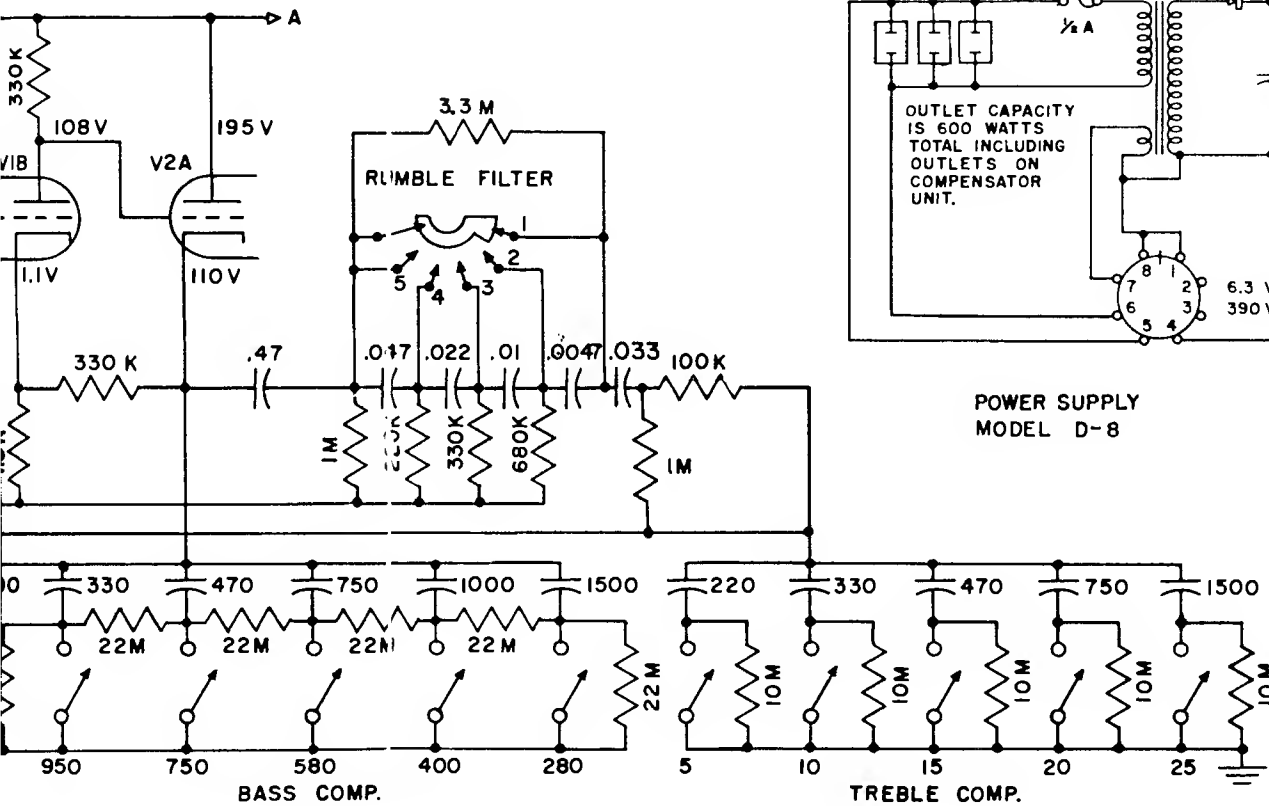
A
330K
108V
195V
V1B
V2A
1.1V
110V
3.3 M
RUMBLE FILTER
1
2
3
4
5
330 K
.47
.047
.022
.01
.0047
.033
100K
1M
220K
330K
680K
1M
½ A
OUTLET CAPACITY IS 600 WATTS TOTAL INCLUDING OUTLETS ON COMPENSATOR UNIT.
1
2
3
4
5
6
7
8
6.3 V
390 V
POWER SUPPLY
MODEL D-8
330
470
750
1000
1500
22M
22M
22M
22M
22M
220
330
470
750
1500
10M
10M
10M
10M
10M
950
750
580
400
280
BASS COMP.
5
10
15
20
25
TREBLE COMP.